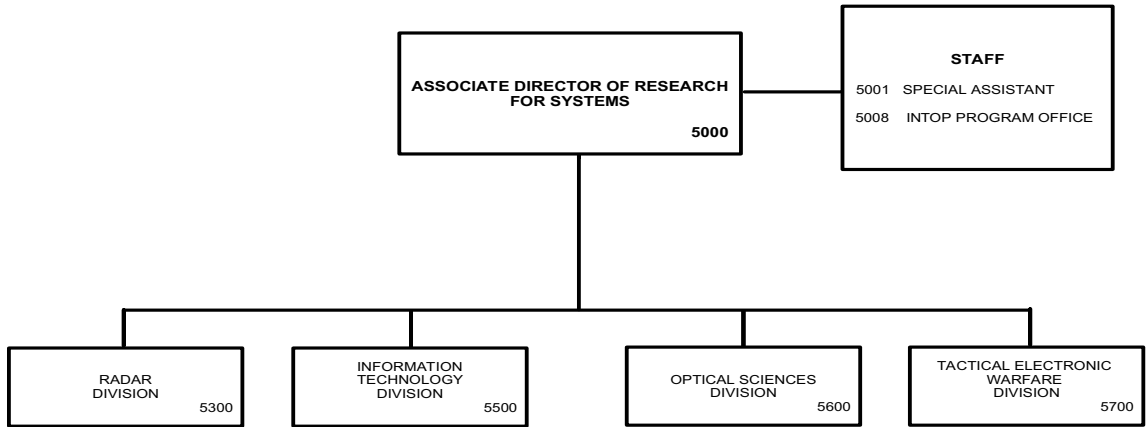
ASSOCIATE DIRECTOR OF RESEARCH FOR SYSTEMS
5000

STAFF
5001 SPECIAL ASSISTANT
5008 INTOP PROGRAM OFFICE

RADAR DIVISION
5300

INFORMATION TECHNOLOGY DIVISION
5500

OPTICAL SCIENCES DIVISION
5600

TACTICAL ELECTRONIC WARFARE DIVISION
5700